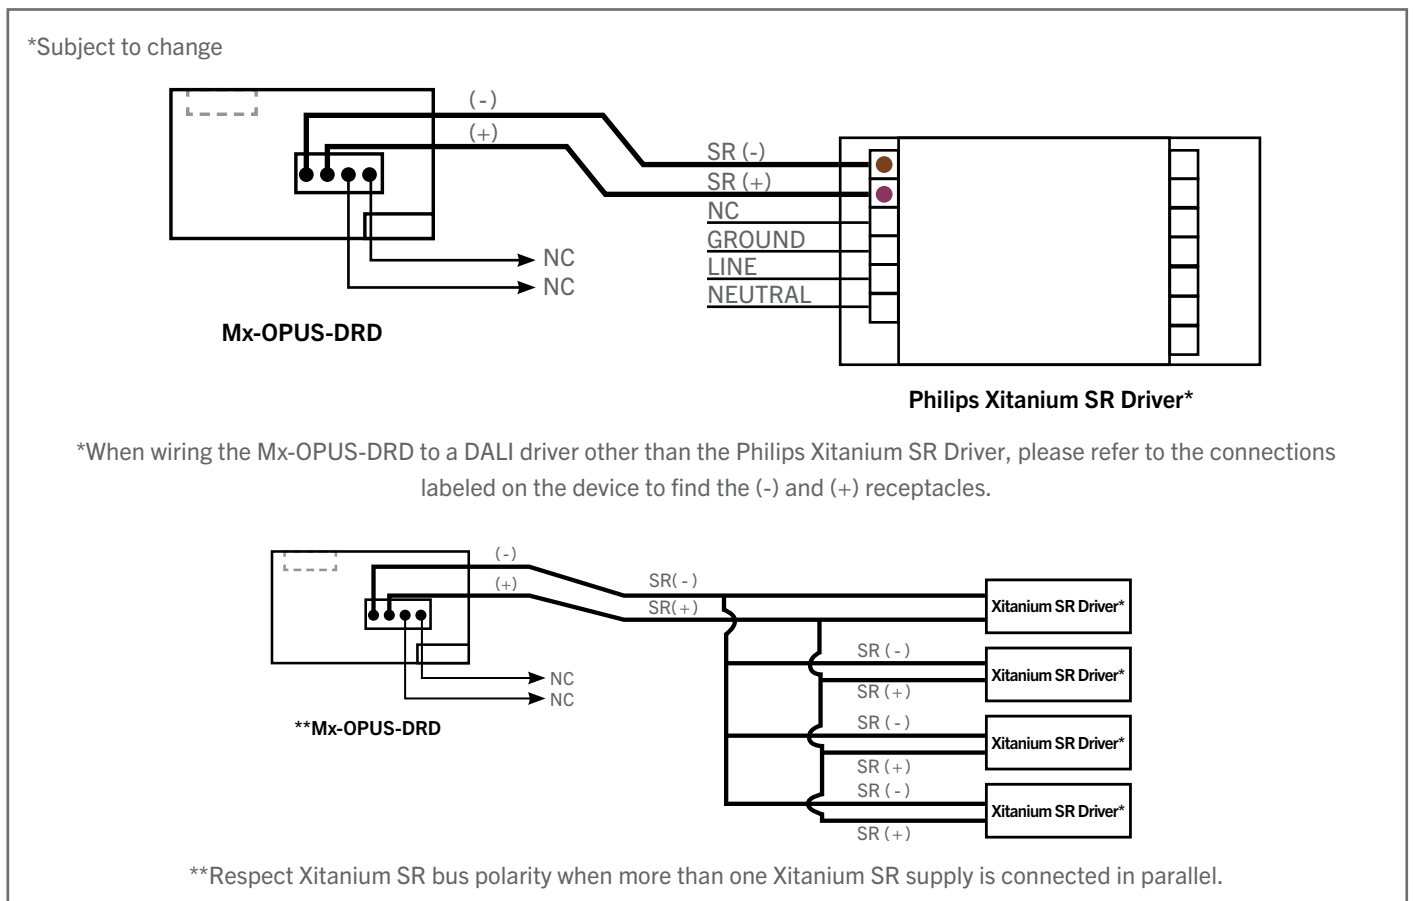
*Subject to change

(-)
(+)

SR (-)
SR (+)
NC
GROUND
LINE
NEUTRAL

NC
NC

Mx-OPUS-DRD

Philips Xitanium SR Driver*

*When wiring the Mx-OPUS-DRD to a DALI driver other than the Philips Xitanium SR Driver, please refer to the connections labeled on the device to find the (-) and (+) receptacles.

(-)
(+)
SR(-)
SR(+)
Xitanium SR Driver*
SR (-)
Xitanium SR Driver*
SR (+)
SR (-)
Xitanium SR Driver*
SR (+)
SR (-)
Xitanium SR Driver*
SR (+)
NC
NC
**Mx-OPUS-DRD

**Respect Xitanium SR bus polarity when more than one Xitanium SR supply is connected in parallel.